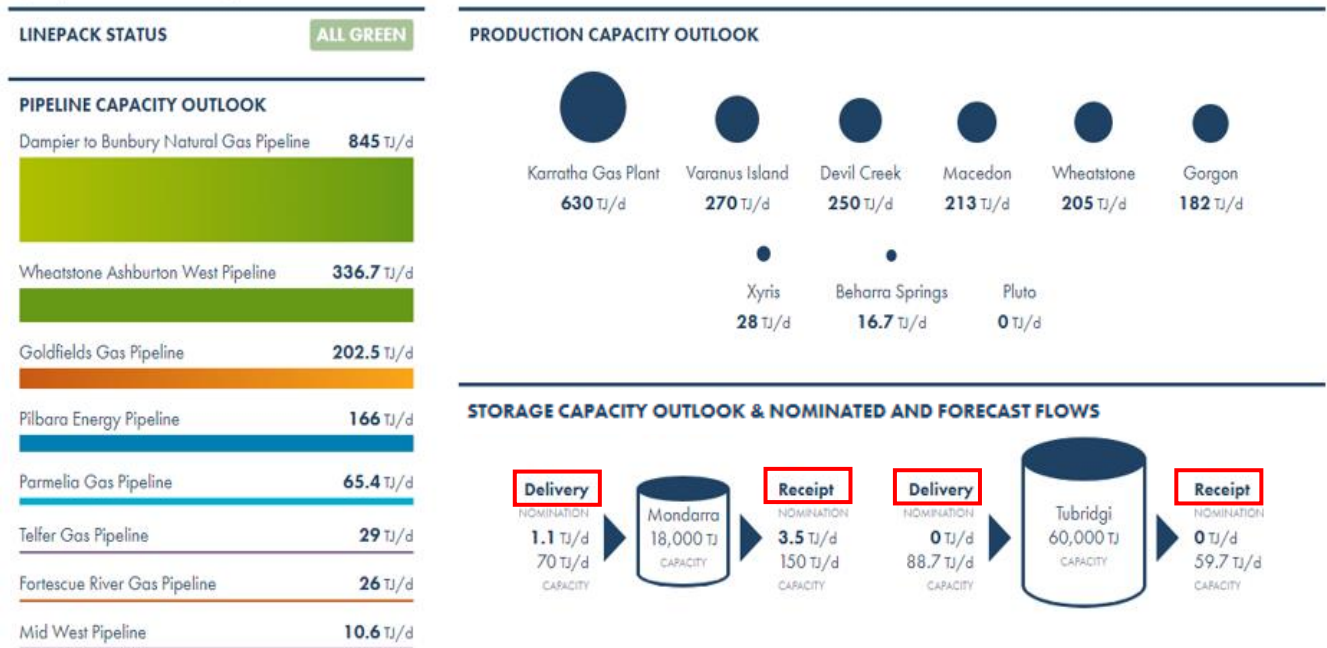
LINEPACK STATUS ALL GREEN

PIPELINE CAPACITY OUTLOOK

Dampier to Bunbury Natural Gas Pipeline 845 TJ/d

Wheatstone Ashburton West Pipeline 336.7 TJ/d

Goldfields Gas Pipeline 202.5 TJ/d

Pilbara Energy Pipeline 166 TJ/d

Parmelia Gas Pipeline 65.4 TJ/d

Telfer Gas Pipeline 29 TJ/d

Fortescue River Gas Pipeline 26 TJ/d

Mid West Pipeline 10.6 TJ/d

PRODUCTION CAPACITY OUTLOOK

Karratha Gas Plant 630 TJ/d

Varanus Island 270 TJ/d

Devil Creek 250 TJ/d

Macedon 213 TJ/d

Wheatstone 205 TJ/d

Gorgon 182 TJ/d

Xyris 28 TJ/d

Beharra Springs 16.7 TJ/d

Pluto 0 TJ/d

STORAGE CAPACITY OUTLOOK & NOMINATED AND FORECAST FLOWS

Delivery NOMINATION 1.1 TJ/d 70 TJ/d CAPACITY

Mondarra 18,000 TJ CAPACITY

Receipt NOMINATION 3.5 TJ/d 150 TJ/d CAPACITY

Delivery NOMINATION 0 TJ/d 88.7 TJ/d CAPACITY

Tubridgi 60,000 TJ CAPACITY

Receipt NOMINATION 0 TJ/d 59.7 TJ/d CAPACITY